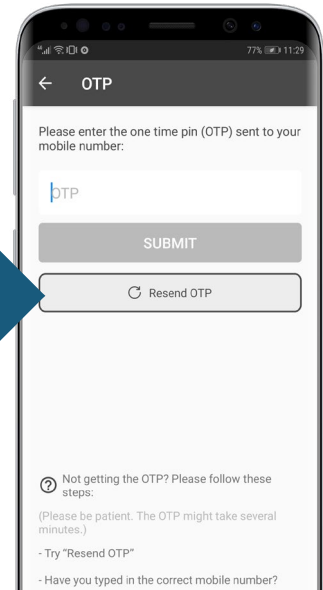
77% 11:29

OTP

Please enter the one time pin (OTP) sent to your mobile number:

OTP

SUBMIT

Resend OTP

Not getting the OTP? Please follow these steps:

(Please be patient. The OTP might take several minutes.)

- Try "Resend OTP"

- Have you typed in the correct mobile number?